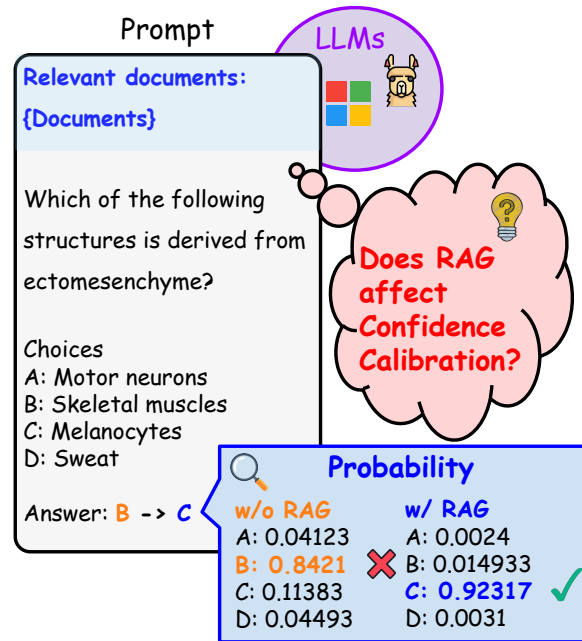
Prompt

LLMs

Relevant documents:
{Documents}

Which of the following structures is derived from ectomesenchyme?

Choices
A: Motor neurons
B: Skeletal muscles
C: Melanocytes
D: Sweat

Answer: B -> C

Does RAG affect Confidence Calibration?

Probability

| w/o RAG | w/ RAG |
|---|---|
| A: 0.04123 | A: 0.0024 |
| B: 0.8421 | B: 0.014933 |
| C: 0.11383 | C: 0.92317 |
| D: 0.04493 | D: 0.0031 |